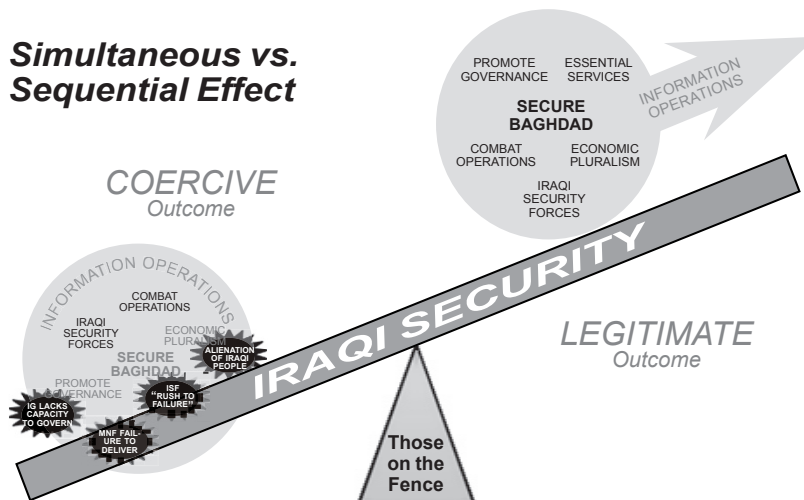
Simultaneous vs. Sequential Effect

PROMOTE GOVERNANCE

ESSENTIAL SERVICES

INFORMATION OPERATIONS

SECURE BAGHDAD

COMBAT OPERATIONS

ECONOMIC PLURALISM

IRAQI SECURITY FORCES

COERCIVE
Outcome

INFORMATION OPERATIONS

COMBAT OPERATIONS

IRAQI SECURITY FORCES

ECONOMIC PLURALISM

SECURE BAGHDAD

PROMOTE GOVERNANCE

ALIENATION OF IRAQI PEOPLE

ISF "RUSH TO FAILURE"

IG LACKS CAPACITY TO GOVERN

MNF FAILURE TO DELIVER

IRAQI SECURITY

LEGITIMATE
Outcome

Those on the Fence